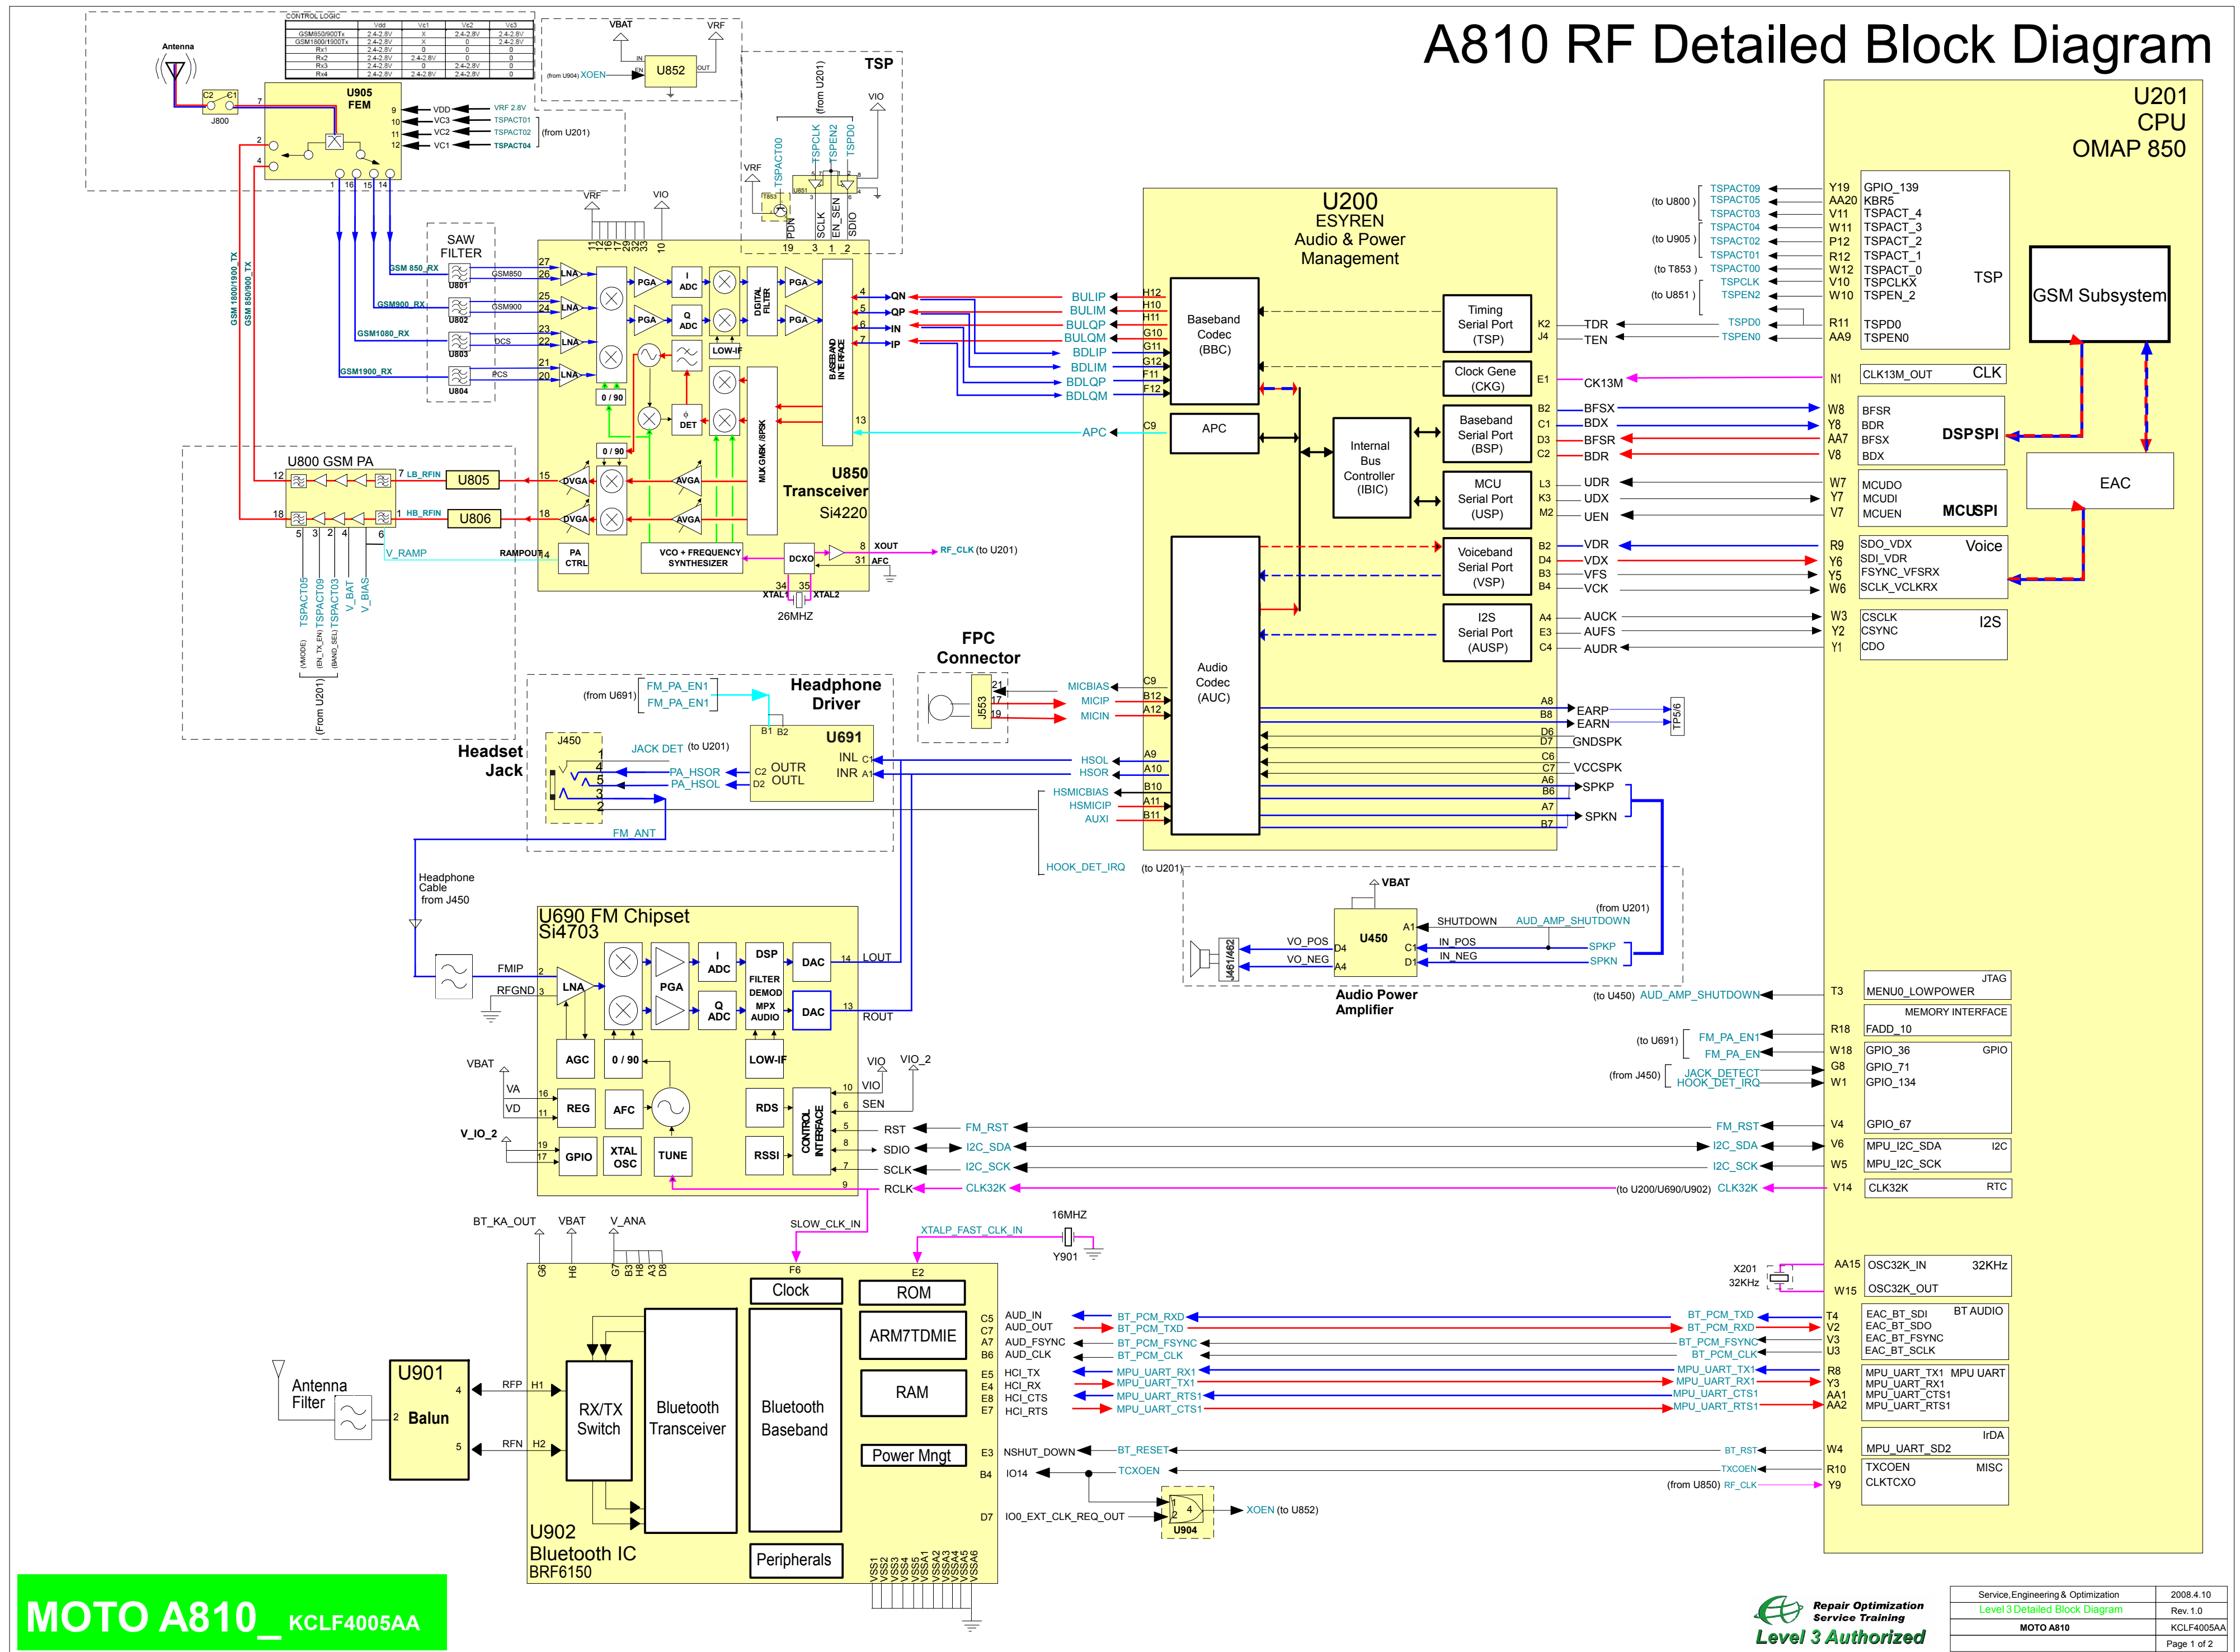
A810 RF Detailed Block Diagram

CONTROL LOGIC

| | Vdd | Vc1 | Vc2 | Vc3 |
|---|---|---|---|---|
| GSM850/900Tx | 2.4-2.8V | X | 2.4-2.8V | 2.4-2.8V |
| GSM1800/1900Tx | 2.4-2.8V | X | 0 | 2.4-2.8V |
| Rx1 | 2.4-2.8V | 0 | 0 | 0 |
| Rx2 | 2.4-2.8V | 2.4-2.8V | 0 | 0 |
| Rx3 | 2.4-2.8V | 0 | 2.4-2.8V | 0 |
| Rx4 | 2.4-2.8V | 2.4-2.8V | 2.4-2.8V | 0 |

Antenna
C2 C1
J800
U905 FEM
VDD VRF 2.8V
VC3 TSPACT01
VC2 TSPACT02 (from U201)
VC1 TSPACT04

VBAT VRF
U852
(from U904) XOEN EN IN OUT

TSP
(from U201)
VIO
VRF
TSPACT00 TSPCLK TSPEN2 TSPD0
T853 U851
PDN SCLK EN_SEN SDIO
19 3 1 2

SAW FILTER
GSM 850_RX GSM850 U801
GSM900_RX GSM900 U802
GSM1080_RX DCS U803
GSM1900_RX PCS U804
GSM 1800/1900_TX
GSM 850/900_TX

VRF VIO
LNA PGA I ADC Q ADC DIGITAL FILTER PGA
LOW-IF
0 / 90
DET
BASEBAND INTERFACE
MULTI GMSK / 8PSK
QN QP IN IP
U850 Transceiver Si4220
DVGA AVGA
PA CTRL
VCO + FREQUENCY SYNTHESIZER
DCXO
XOUT RF_CLK (to U201)
AFC
XTAL1 XTAL2
26MHZ
RAMPOUT

U800 GSM PA
LB_RFIN U805
HB_RFIN U806
V_RAMP
TSPACT05 TSPACT09 TSPACT03 V_BAT V_BIAS
(VMODE) (EN_TX_EN) (BAND_SEL)
(From U201)

U200
ESYREN
Audio & Power Management
BULIP BULIM BULQP BULQM BDLIP BDLIM BDLQP BDLQM
H12 H10 H11 G10 G11 G12 F11 F12
Baseband Codec (BBC)
APC C9
APC
Timing Serial Port (TSP)
Clock Gene (CKG)
Baseband Serial Port (BSP)
Internal Bus Controller (IBIC)
MCU Serial Port (USP)
Voiceband Serial Port (VSP)
I2S Serial Port (AUSP)
Audio Codec (AUC)
K2 TDR
J4 TEN
E1 CK13M
B2 BFSX
C1 BDX
D3 BFSR
C2 BDR
L3 UDR
K3 UDX
M2 UEN
B2 VDR
D4 VDX
B3 VFS
B4 VCK
A4 AUCK
E3 AUFS
C4 AUDR
MICBIAS C9
MICIP B12
MICIN A12
HSOL A9
HSOR A10
HSMICBIAS B10
HSMICIP A11
AUXI B11
A8 EARP
B8 EARN
D6 D7 GNDSPK
C6 C7 VCCSPK
A6 B6 SPKP
A7 B7 SPKN
TP5/6
HOOK_DET_IRQ (to U201)

U201
CPU
OMAP 850
(to U800) TSPACT09 TSPACT05 TSPACT03
(to U905) TSPACT04 TSPACT02 TSPACT01
(to T853) TSPACT00
(to U851) TSPCLK TSPEN2
TSPD0 TSPEN0
Y19 GPIO_139
AA20 KBR5
V11 TSPACT_4
W11 TSPACT_3
P12 TSPACT_2
R12 TSPACT_1
W12 TSPACT_0
V10 TSPCLKX
W10 TSPEN_2
R11 TSPD0
AA9 TSPEN0
TSP
GSM Subsystem
N1 CLK13M_OUT CLK
W8 BFSR
Y8 BDR
AA7 BFSX
V8 BDX
DSPSPI
EAC
W7 MCUDO
Y7 MCUDI
V7 MCUEN
MCUSPI
R9 SDO_VDX
Y6 SDI_VDR
Y5 FSYNC_VFSRX
W6 SCLK_VCLKRX
Voice
W3 CSCLK
Y2 CSYNC
Y1 CDO
I2S

FPC Connector
J553
21 17 19

Headphone Driver
(from U691) FM_PA_EN1 FM_PA_EN1
B1 B2
U691
INL C1
INR A1
C2 OUTR
D2 OUTL
Headset Jack
J450
JACK DET (to U201)
PA_HSOR
PA_HSOL
FM_ANT
Headphone Cable from J450

VBAT
U450
SHUTDOWN AUD_AMP_SHUTDOWN (from U201)
VO_POS IN_POS SPKP
VO_NEG IN_NEG SPKN
J461/462
A1 C1 D1 D4 A4
Audio Power Amplifier

U690 FM Chipset
Si4703
FMIP RFGND
LNA PGA I ADC Q ADC DSP FILTER DEMOD MPX AUDIO DAC DAC
LOUT ROUT
AGC 0 / 90 LOW-IF
VBAT VA VD REG AFC RDS
V_IO_2 GPIO XTAL OSC TUNE RSSI
CONTROL INTERFACE
VIO VIO_2
VIO SEN RST SDIO SCLK RCLK
FM_RST I2C_SDA I2C_SCK CLK32K

JTAG
(to U450) AUD_AMP_SHUTDOWN T3 MENU0_LOWPOWER
MEMORY INTERFACE
R18 FADD_10
(to U691) FM_PA_EN1 W18 GPIO_36 GPIO
FM_PA_EN G8 GPIO_71
(from J450) JACK_DETECT HOOK_DET_IRQ W1 GPIO_134
FM_RST V4 GPIO_67
I2C_SDA V6 MPU_I2C_SDA I2C
I2C_SCK W5 MPU_I2C_SCK
(to U200/U690/U902) CLK32K V14 CLK32K RTC
X201 32KHz AA15 OSC32K_IN 32KHz
W15 OSC32K_OUT

BT_KA_OUT VBAT V_ANA
SLOW_CLK_IN
XTALP_FAST_CLK_IN
16MHZ
Y901
G6 H6 G7 B3 H8 A3 D8
F6 E2
Clock ROM ARM7TDMIE RAM Power Mngt
Antenna Filter
U901 Balun
RFP H1 RFN H2
RX/TX Switch
Bluetooth Transceiver
Bluetooth Baseband
Peripherals
U902 Bluetooth IC BRF6150
C5 AUD_IN BT_PCM_RXD BT_PCM_TXD T4 EAC_BT_SDI BT AUDIO
C7 AUD_OUT BT_PCM_TXD BT_PCM_RXD V2 EAC_BT_SDO
A7 AUD_FSYNC BT_PCM_FSYNC BT_PCM_FSYNC V3 EAC_BT_FSYNC
B6 AUD_CLK BT_PCM_CLK BT_PCM_CLK U3 EAC_BT_SCLK
E5 HCI_TX MPU_UART_RX1 MPU_UART_TX1 R8 MPU_UART_TX1 MPU UART
E4 HCI_RX MPU_UART_TX1 MPU_UART_RX1 Y3 MPU_UART_RX1
E8 HCI_CTS MPU_UART_RTS1 MPU_UART_CTS1 AA1 MPU_UART_CTS1
E7 HCI_RTS MPU_UART_CTS1 MPU_UART_RTS1 AA2 MPU_UART_RTS1
E3 NSHUT_DOWN BT_RESET BT_RST W4 MPU_UART_SD2 IrDA
B4 IO14 TCXOEN TXCOEN R10 TXCOEN MISC
(from U850) RF_CLK Y9 CLKTCXO
D7 IO0_EXT_CLK_REQ_OUT
U904 XOEN (to U852)
VSS1 VSS2 VSS3 VSS4 VSS5 VSSA1 VSSA2 VSSA3 VSSA4 VSSA5 VSSA6

MOTO A810_ KCLF4005AA

Repair Optimization Service Training
Level 3 Authorized

| Service,Engineering & Optimization | 2008.4.10 |
|---|---|
| Level 3 Detailed Block Diagram | Rev. 1.0 |
| MOTO A810 | KCLF4005AA |
| | Page 1 of 2 |